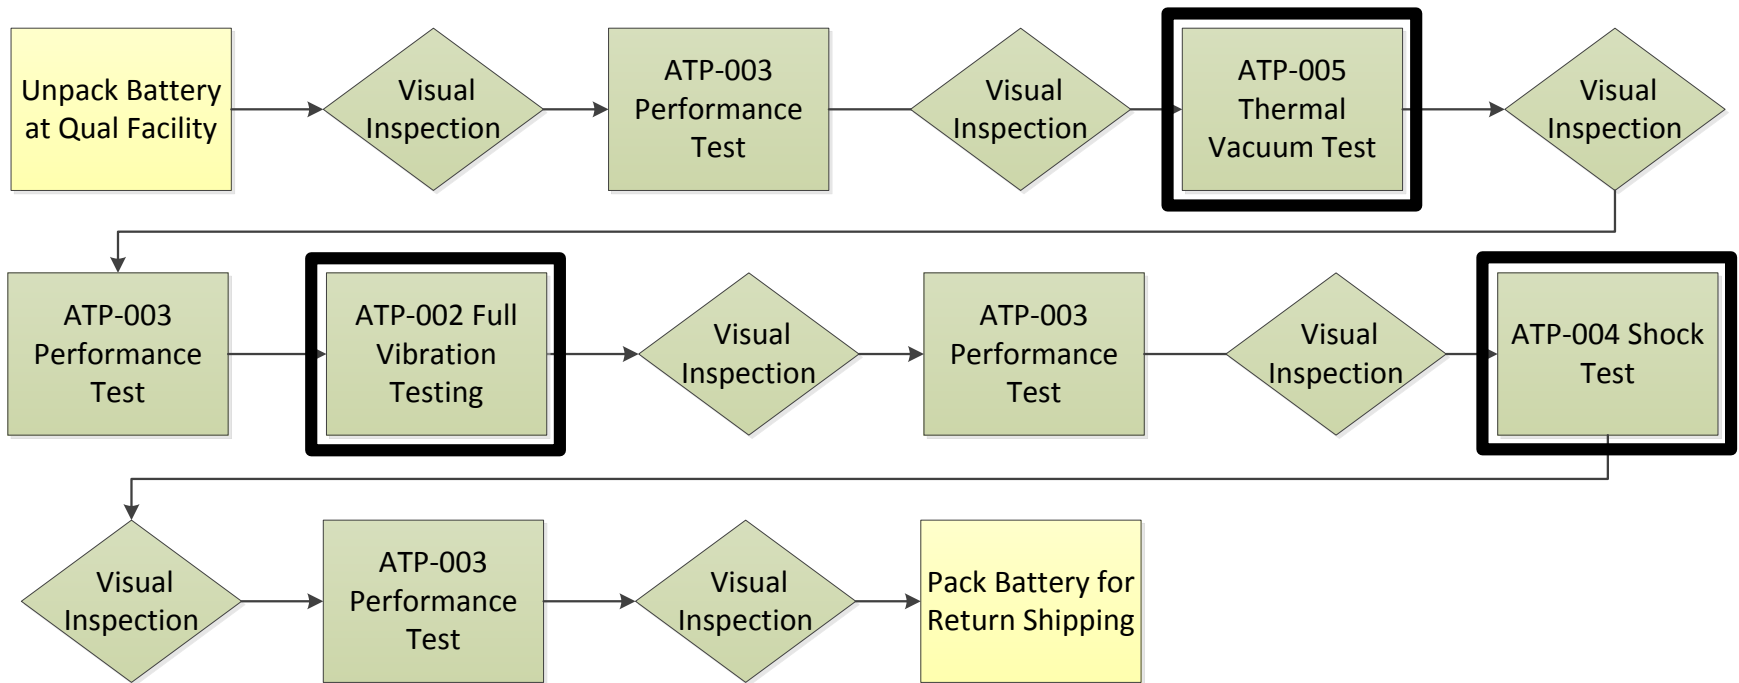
Unpack Battery at Qual Facility

Visual Inspection

ATP-003 Performance Test

Visual Inspection

ATP-005 Thermal Vacuum Test

Visual Inspection

ATP-003 Performance Test

ATP-002 Full Vibration Testing

Visual Inspection

ATP-003 Performance Test

Visual Inspection

ATP-004 Shock Test

Visual Inspection

ATP-003 Performance Test

Visual Inspection

Pack Battery for Return Shipping